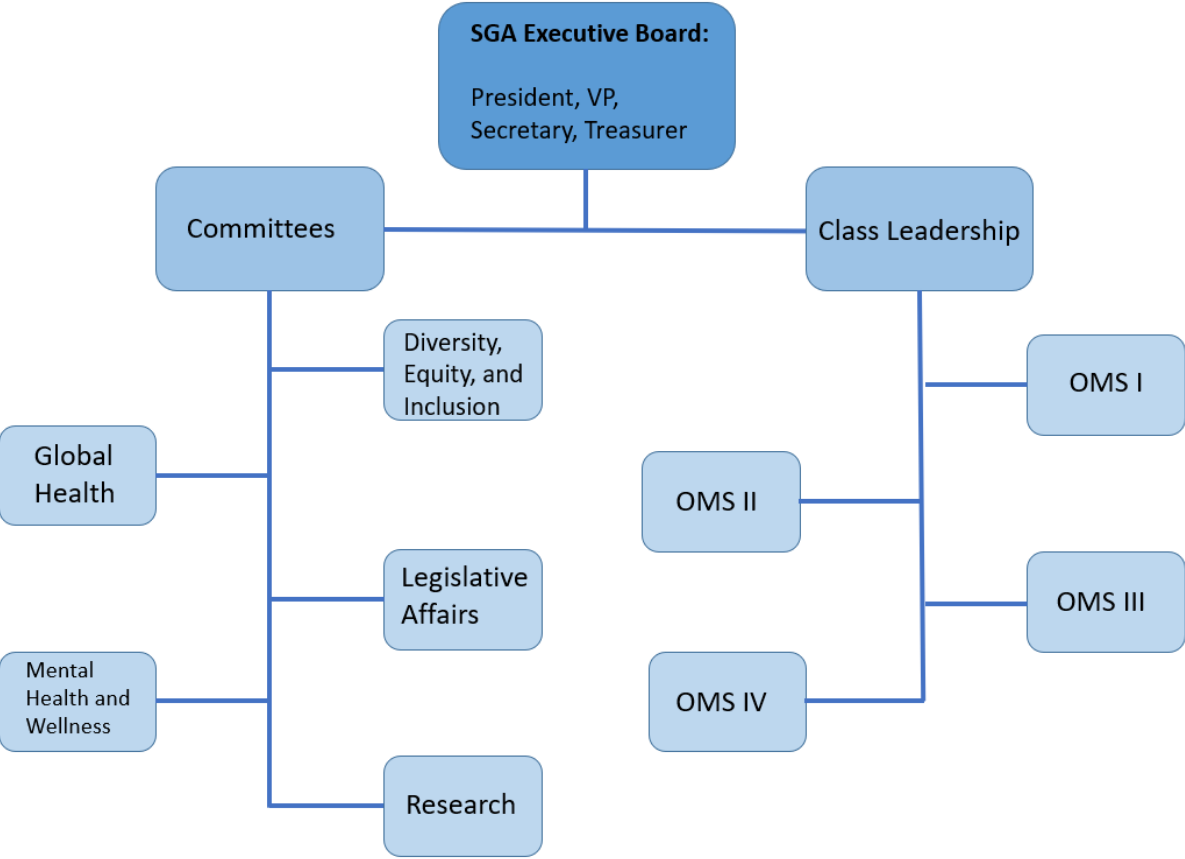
SGA Executive Board:

President, VP, Secretary, Treasurer

Committees

Class Leadership

Diversity, Equity, and Inclusion

Global Health

Legislative Affairs

Mental Health and Wellness

Research

OMS I

OMS II

OMS III

OMS IV